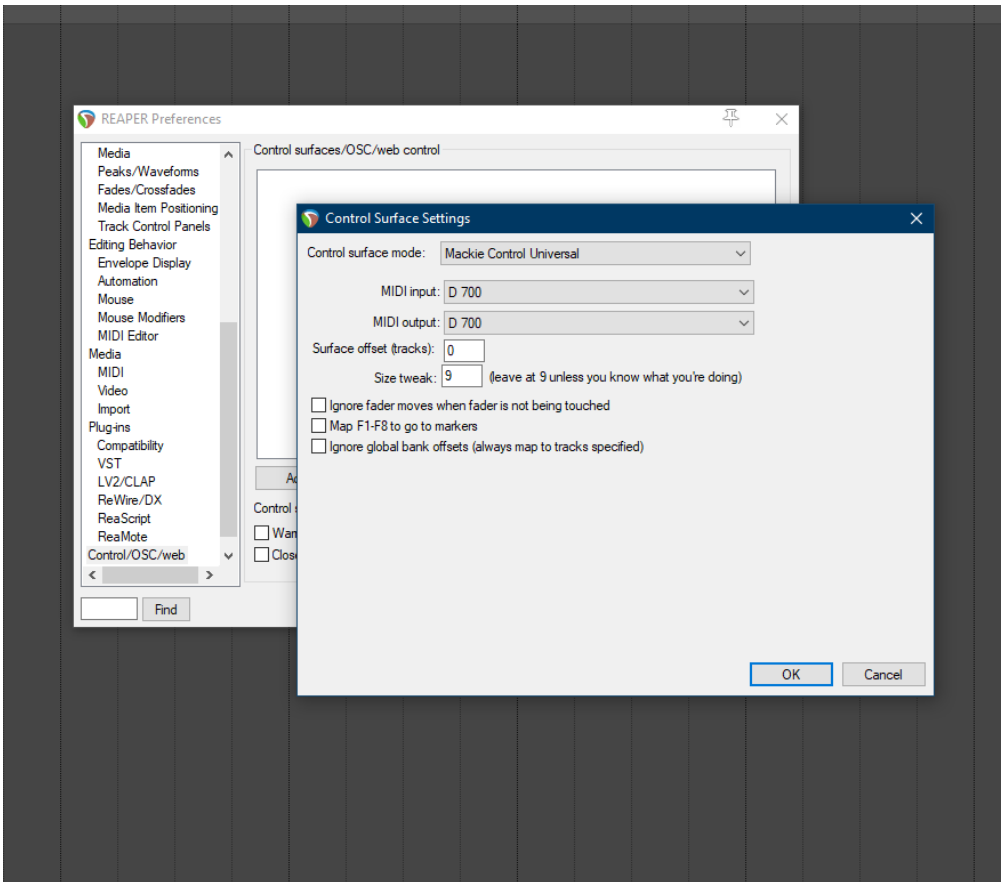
REAPER Preferences

Media
Peaks/Waveforms
Fades/Crossfades
Media Item Positioning
Track Control Panels
Editing Behavior
Envelope Display
Automation
Mouse
Mouse Modifiers
MIDI Editor
Media
MIDI
Video
Import
Plug-ins
Compatibility
VST
LV2/CLAP
ReWire/DX
ReaScript
ReaMote
Control/OSC/web

Find

Control surfaces/OSC/web control

Ad

Control s

Warn

Close

Control Surface Settings

Control surface mode: Mackie Control Universal

MIDI input: D 700

MIDI output: D 700

Surface offset (tracks): 0

Size tweak: 9 (leave at 9 unless you know what you're doing)

Ignore fader moves when fader is not being touched

Map F1-F8 to go to markers

Ignore global bank offsets (always map to tracks specified)

OK

Cancel